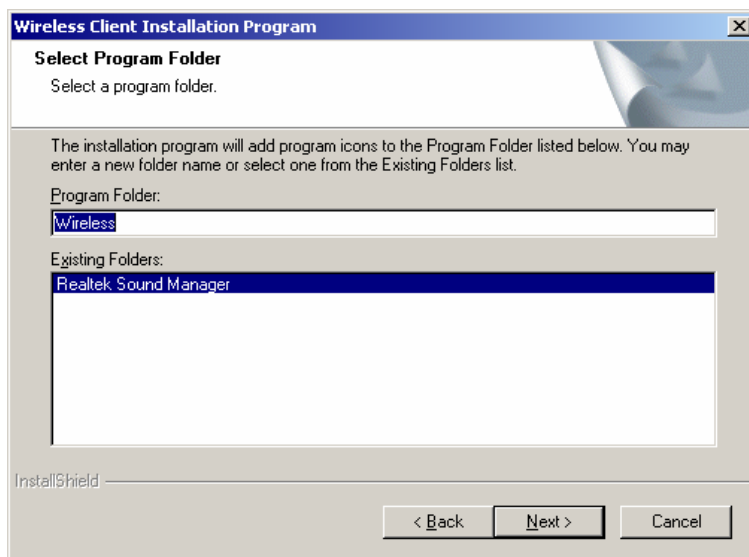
Wireless Client Installation Program

Select Program Folder

Select a program folder.

The installation program will add program icons to the Program Folder listed below. You may enter a new folder name or select one from the Existing Folders list.

Program Folder:

Wireless

Existing Folders:

Realtek Sound Manager

InstallShield

< Back

Next >

Cancel